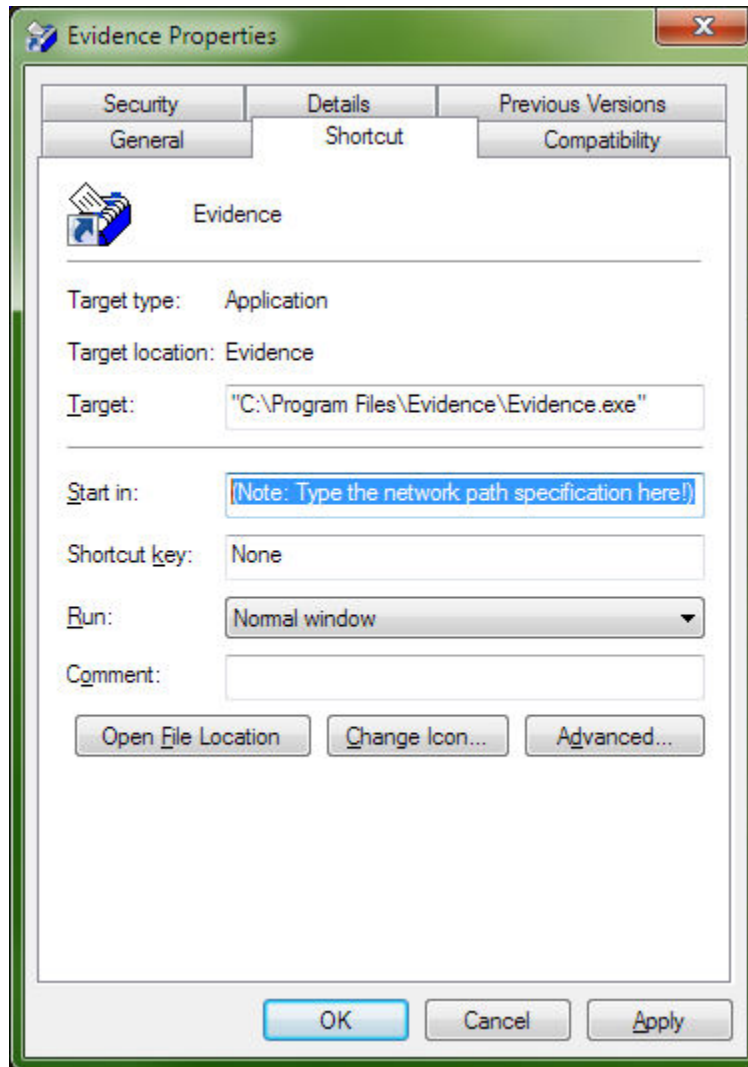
Evidence Properties

Security
Details
Previous Versions
General
Shortcut
Compatibility

Evidence

Target type: Application

Target location: Evidence

Target: "C:\Program Files\Evidence\Evidence.exe"

Start in: (Note: Type the network path specification here!)

Shortcut key: None

Run: Normal window

Comment:

Open File Location
Change Icon...
Advanced...

OK
Cancel
Apply